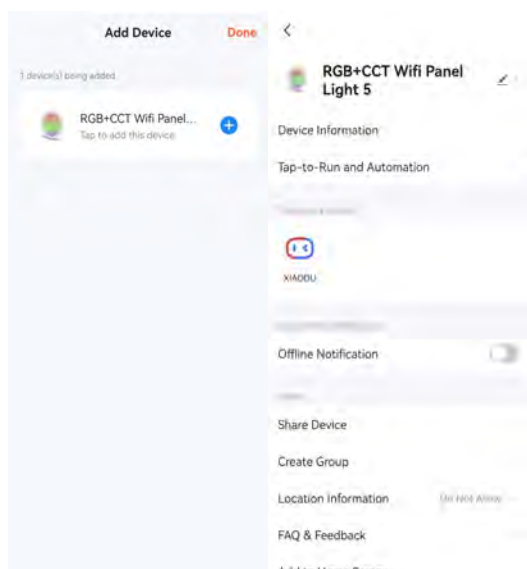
Add Device
Done

1 device(s) being added

RGB+CCT Wifi Panel...
Tap to add this device

<

RGB+CCT Wifi Panel Light 5

Device Information

Tap-to-Run and Automation

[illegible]

XIAODU

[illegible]

Offline Notification

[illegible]

Share Device

Create Group

Location Information
Do Not Allow

FAQ & Feedback

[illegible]